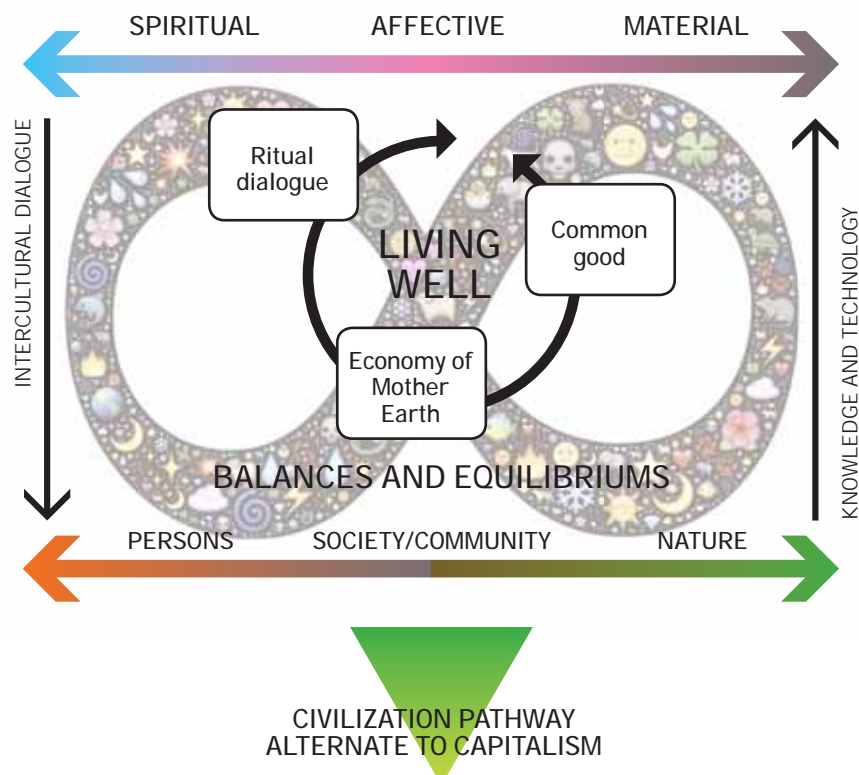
SPIRITUAL AFFECTIVE MATERIAL

INTERCULTURAL DIALOGUE

Ritual dialogue

LIVING WELL

Common good

Economy of Mother Earth

KNOWLEDGE AND TECHNOLOGY

BALANCES AND EQUILIBRIUMS

PERSONS SOCIETY/COMMUNITY NATURE

CIVILIZATION PATHWAY ALTERNATE TO CAPITALISM